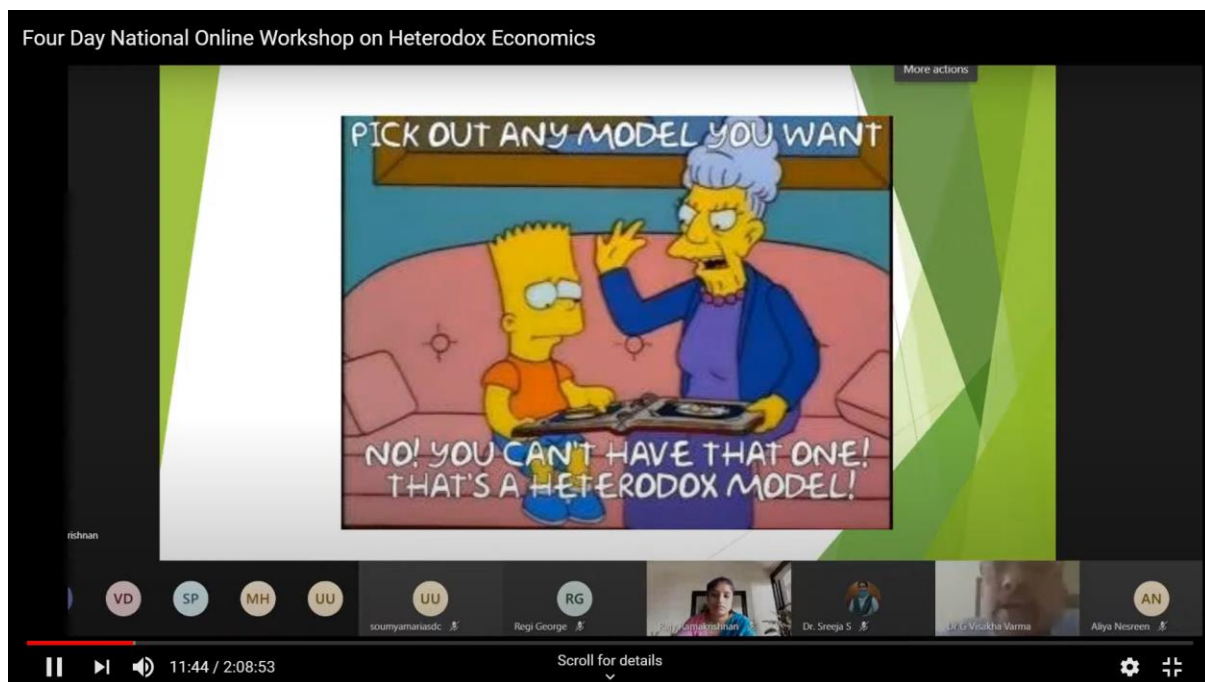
Four Day National Online Workshop on Heterodox Economics

More actions

PICK OUT ANY MODEL YOU WANT

NO! YOU CAN'T HAVE THAT ONE! THAT'S A HETERODOX MODEL!

rishnan

VD SP MH UU UU

soumyamariasdc

RG

Regi George

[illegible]amakrishnan

Dr. Sreeja S

Dr G Visakha Varma

AN

Aliya Nesreen

11:44 / 2:08:53

Scroll for details